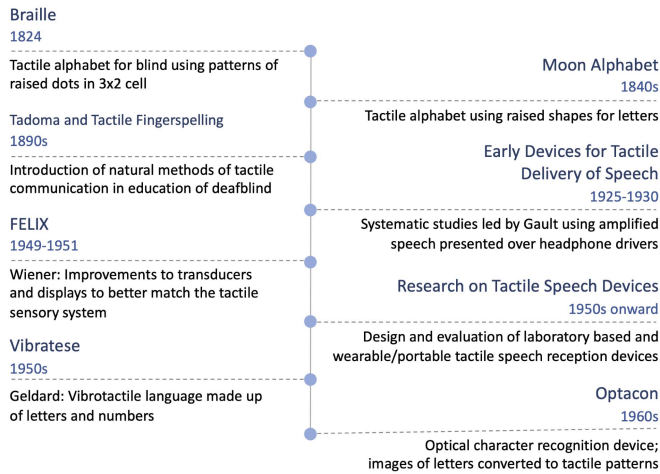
Braille
1824

Tactile alphabet for blind using patterns of raised dots in 3x2 cell

Moon Alphabet
1840s

Tactile alphabet using raised shapes for letters

Tadoma and Tactile Fingerspelling
1890s

Introduction of natural methods of tactile communication in education of deafblind

Early Devices for Tactile Delivery of Speech
1925-1930

Systematic studies led by Gault using amplified speech presented over headphone drivers

FELIX
1949-1951

Wiener: Improvements to transducers and displays to better match the tactile sensory system

Research on Tactile Speech Devices
1950s onward

Design and evaluation of laboratory based and wearable/portable tactile speech reception devices

Vibratese
1950s

Geldard: Vibrotactile language made up of letters and numbers

Optacon
1960s

Optical character recognition device; images of letters converted to tactile patterns